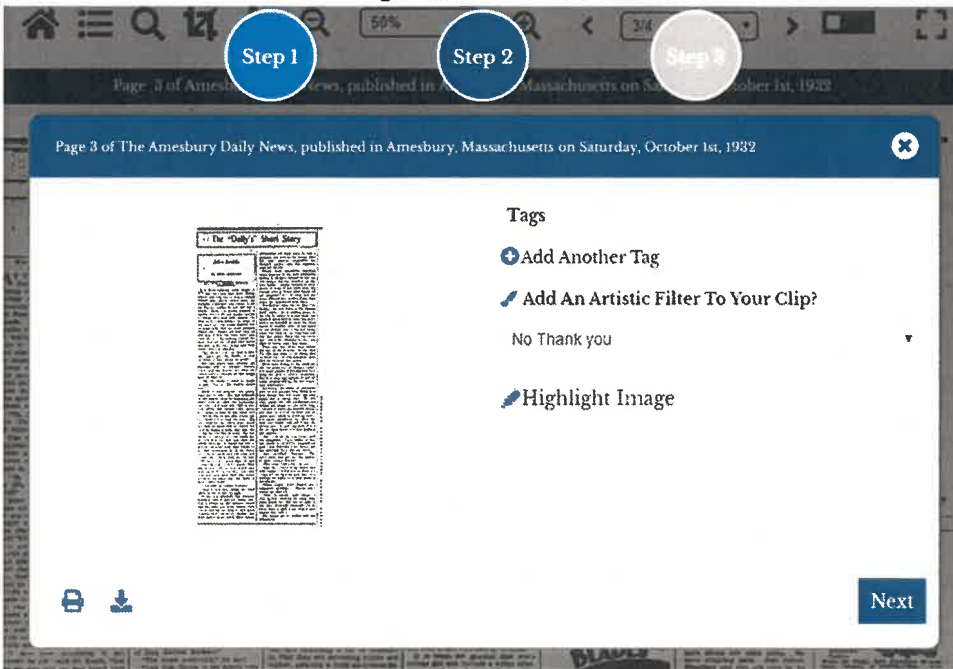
50%

3/4

Step 1

Step 2

Step 3

Page 3 of Amesb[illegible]ews, published in A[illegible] Massachusetts on Sa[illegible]ober 1st, 1932

Page 3 of The Amesbury Daily News, published in Amesbury, Massachusetts on Saturday, October 1st, 1932

The "Daily's" Short Story

Tags

Add Another Tag

Add An Artistic Filter To Your Clip?

No Thank you

Highlight Image

Next